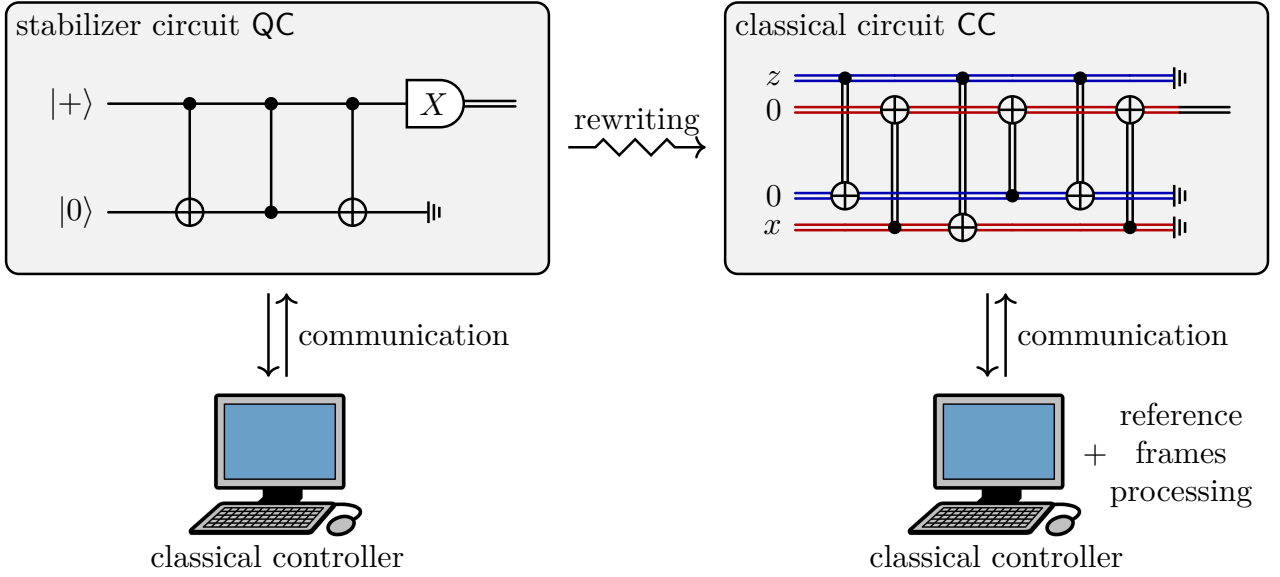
stabilizer circuit QC

$|+\rangle$

$|0\rangle$

$X$

rewriting

classical circuit CC

$z$
0
0
$x$

communication

communication

classical controller

reference
+ frames
processing

classical controller